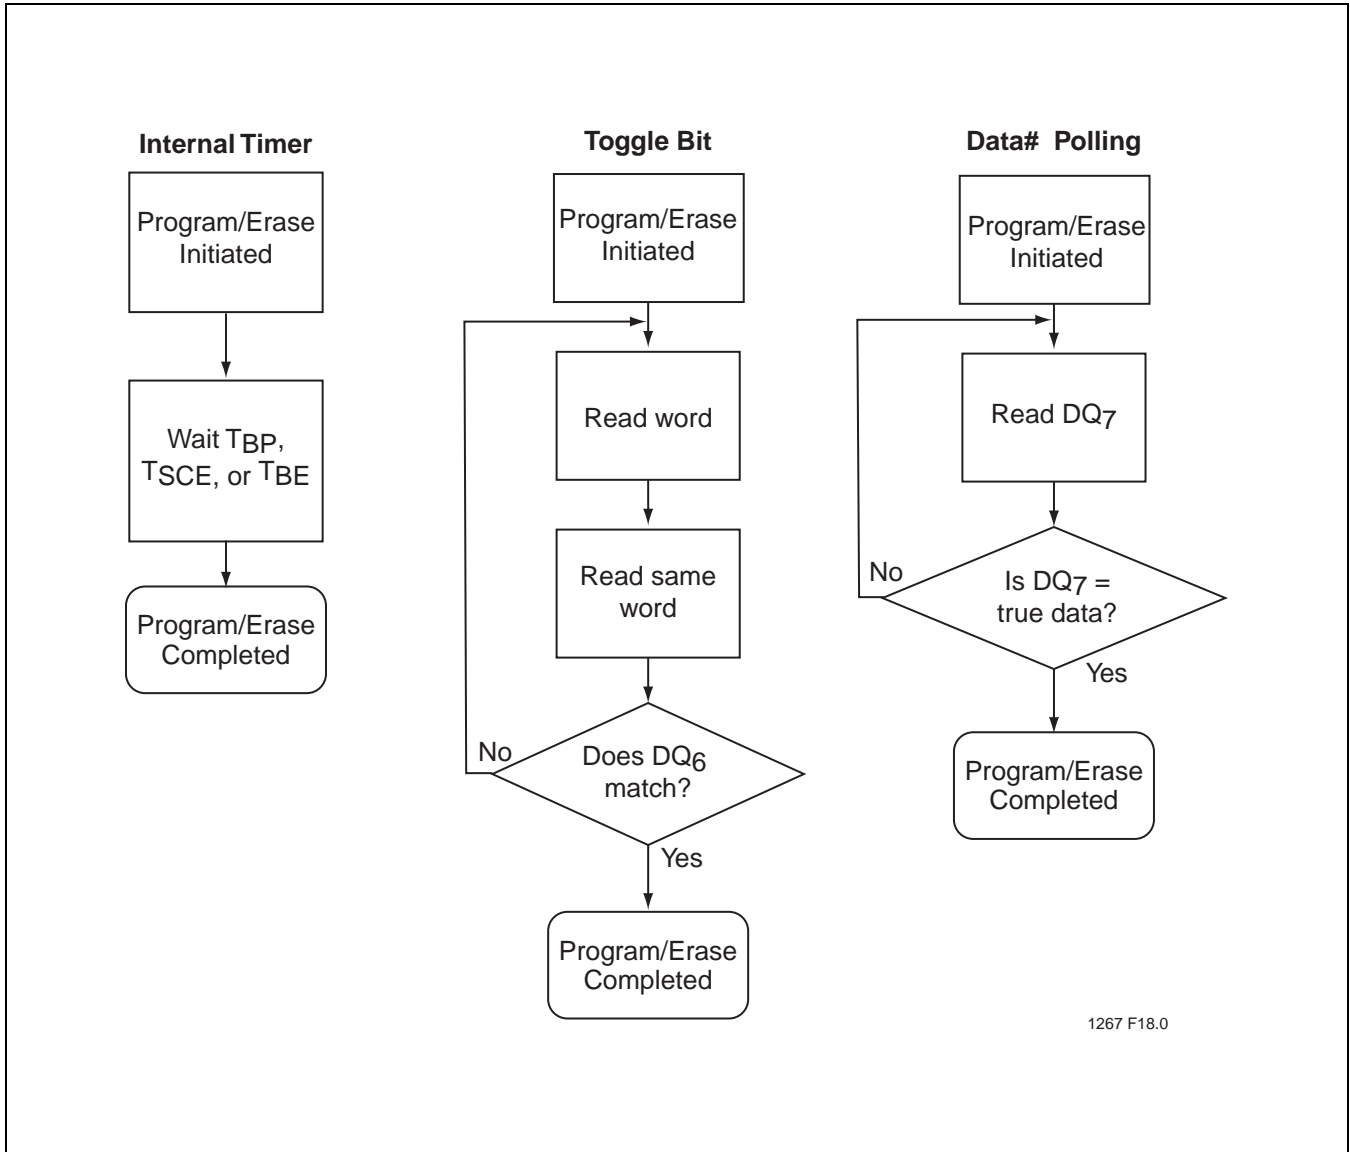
Internal Timer

Program/Erase Initiated

Wait $T_{BP}$, $T_{SCE}$, or $T_{BE}$

Program/Erase Completed

Toggle Bit

Program/Erase Initiated

Read word

Read same word

No

Does $DQ_6$ match?

Yes

Program/Erase Completed

Data# Polling

Program/Erase Initiated

Read $DQ_7$

No

Is $DQ_7$ = true data?

Yes

Program/Erase Completed

1267 F18.0